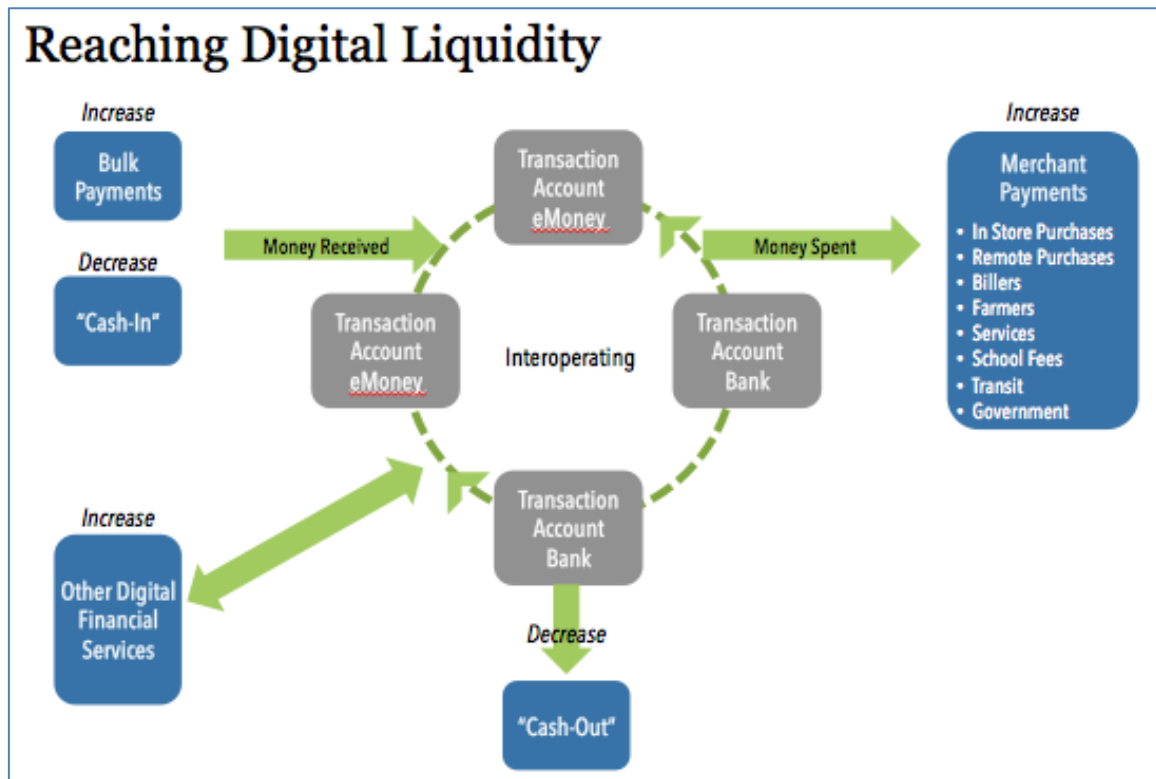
Reaching Digital Liquidity

Increase

Bulk Payments

Decrease

"Cash-In"

Money Received

Transaction Account eMoney

Money Spent

Increase

Merchant Payments

- In Store Purchases
- Remote Purchases
- Billers
- Farmers
- Services
- School Fees
- Transit
- Government

Transaction Account eMoney

Interoperating

Transaction Account Bank

Increase

Other Digital Financial Services

Transaction Account Bank

Decrease

"Cash-Out"